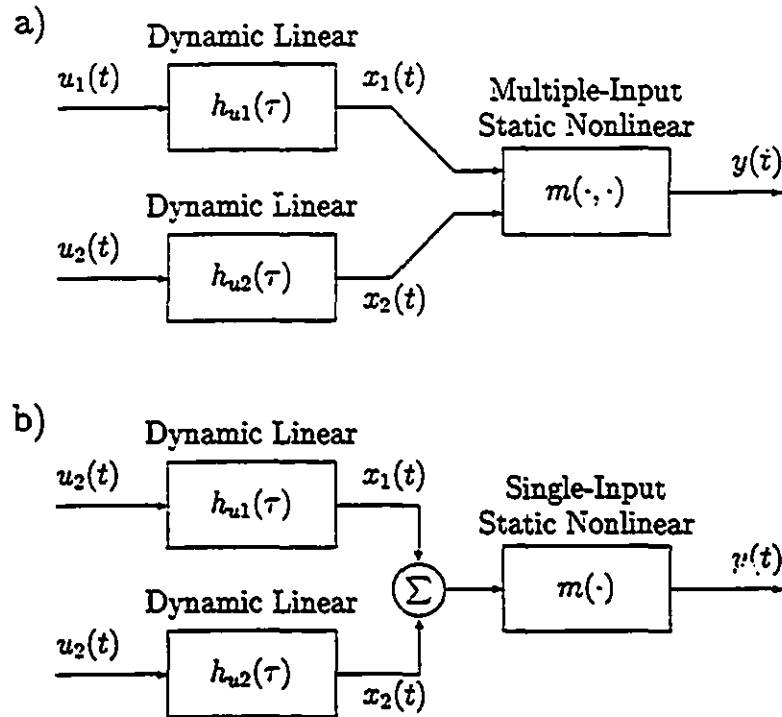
a)

Dynamic Linear

$u_1(t)$

$h_{u1}(\tau)$

$x_1(t)$

Multiple-Input Static Nonlinear

$m(\cdot,\cdot)$

$y(t)$

Dynamic Linear

$u_2(t)$

$h_{u2}(\tau)$

$x_2(t)$

b)

Dynamic Linear

$u_2(t)$

$h_{u1}(\tau)$

$x_1(t)$

Single-Input Static Nonlinear

$\Sigma$

$m(\cdot)$

$y(t)$

Dynamic Linear

$u_2(t)$

$h_{u2}(\tau)$

$x_2(t)$